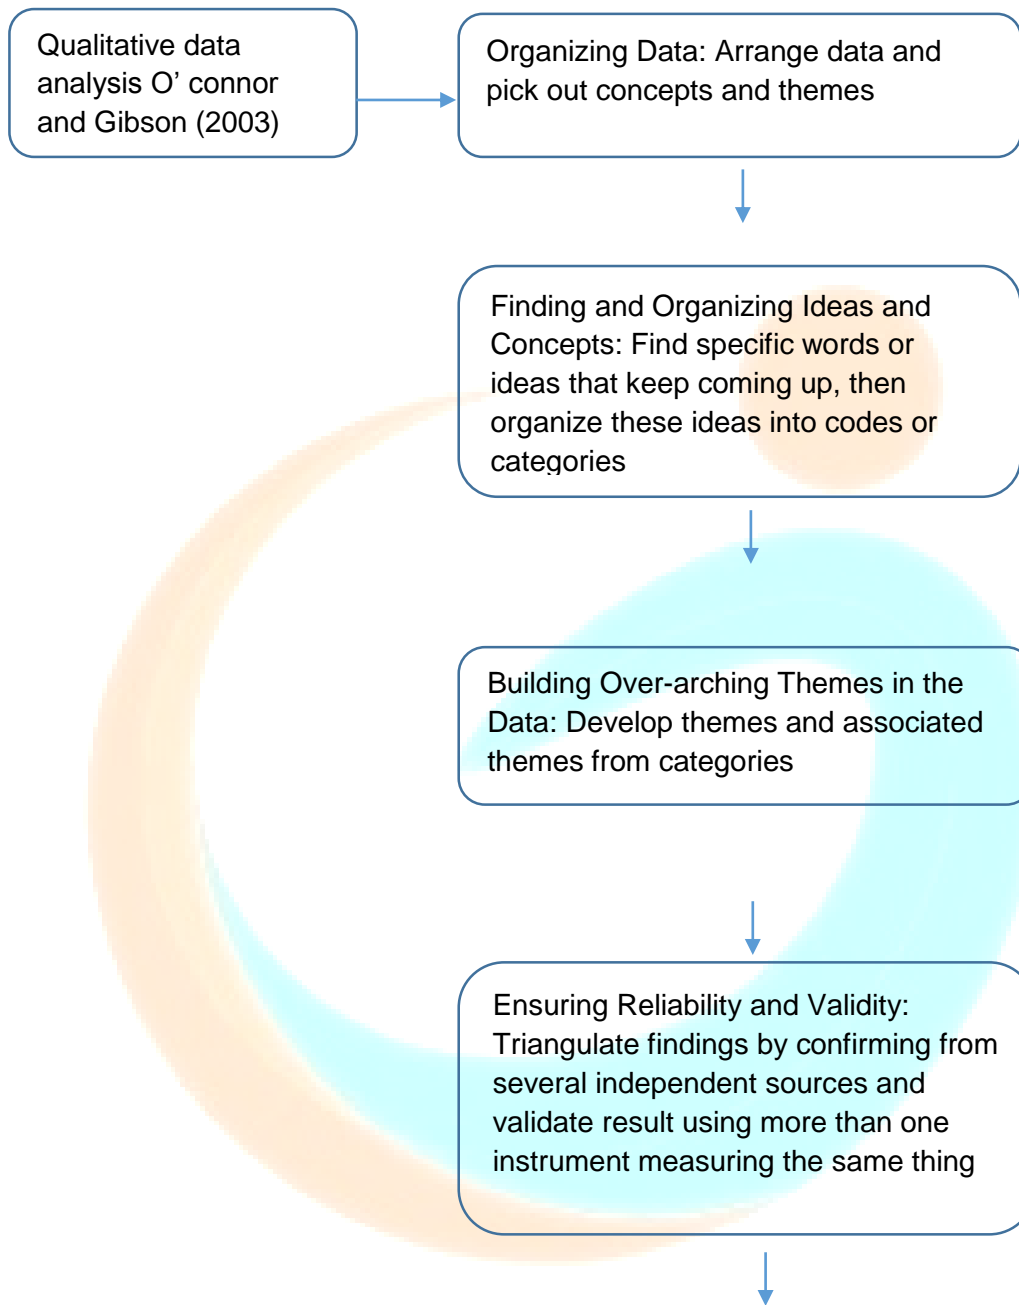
Qualitative data analysis O’ connor and Gibson (2003)

Organizing Data: Arrange data and pick out concepts and themes

Finding and Organizing Ideas and Concepts: Find specific words or ideas that keep coming up, then organize these ideas into codes or categories

Building Over-arching Themes in the Data: Develop themes and associated themes from categories

Ensuring Reliability and Validity: Triangulate findings by confirming from several independent sources and validate result using more than one instrument measuring the same thing